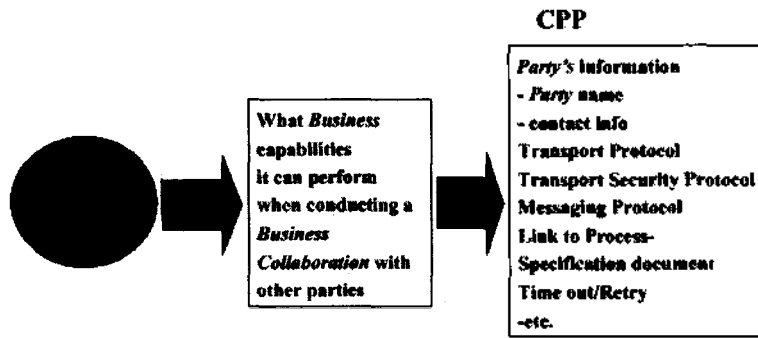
What *Business* capabilities it can perform when conducting a *Business Collaboration* with other parties

CPP

*Party's* Information
- *Party* name
- contact info
Transport Protocol
Transport Security Protocol
Messaging Protocol
Link to Process-Specification document
Time out/Retry
-etc.